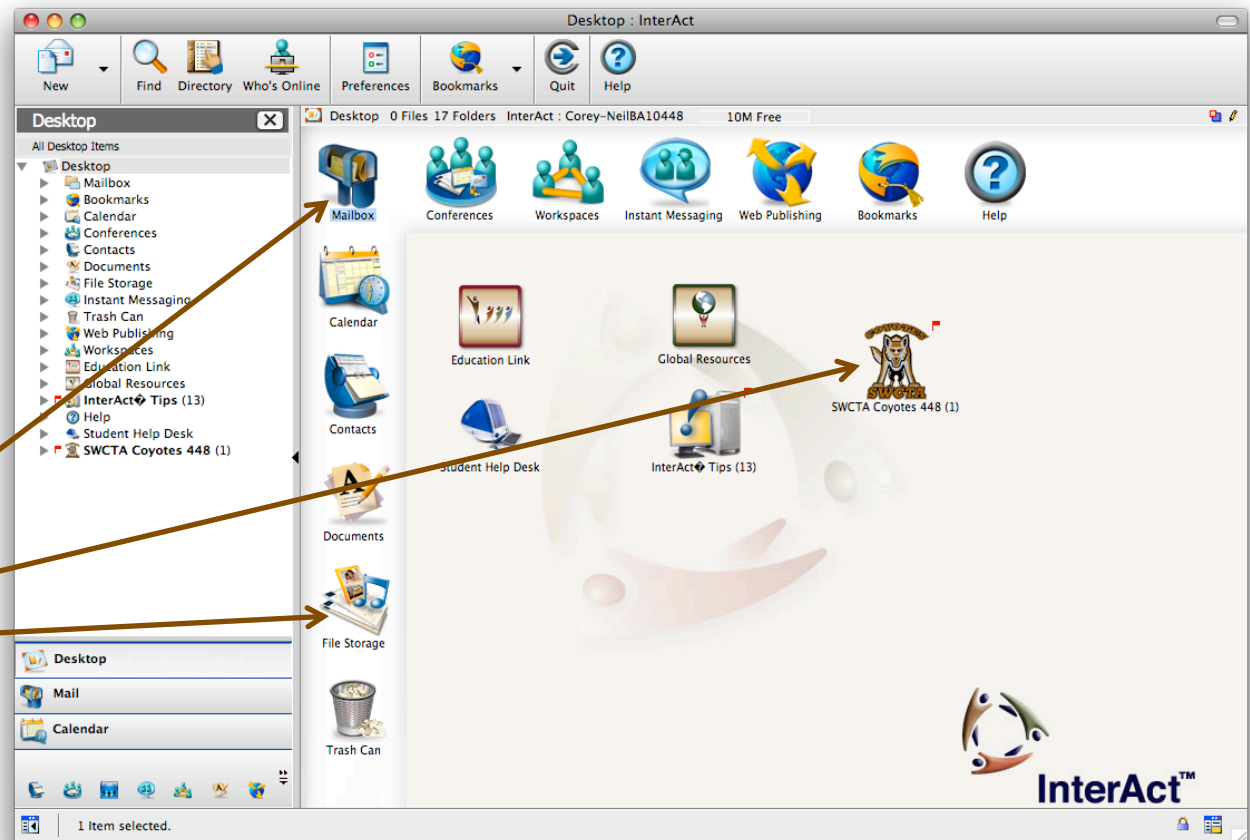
Desktop : InterAct

New
Find
Directory
Who's Online
Preferences
Bookmarks
Quit
Help

Desktop
All Desktop Items
Desktop
Mailbox
Bookmarks
Calendar
Conferences
Contacts
Documents
File Storage
Instant Messaging
Trash Can
Web Publishing
Workspaces
Education Link
Global Resources
InterAct� Tips (13)
Help
Student Help Desk
SWCTA Coyotes 448 (1)

Desktop
Mail
Calendar

Desktop 0 Files 17 Folders InterAct : Corey-NeilBA10448 10M Free

Mailbox
Conferences
Workspaces
Instant Messaging
Web Publishing
Bookmarks
Help
Calendar
Contacts
Documents
File Storage
Trash Can

Education Link
Global Resources
SWCTA Coyotes 448 (1)
Student Help Desk
InterAct� Tips (13)

COYOTES
SWCTA

InterAct™

1 Item selected.